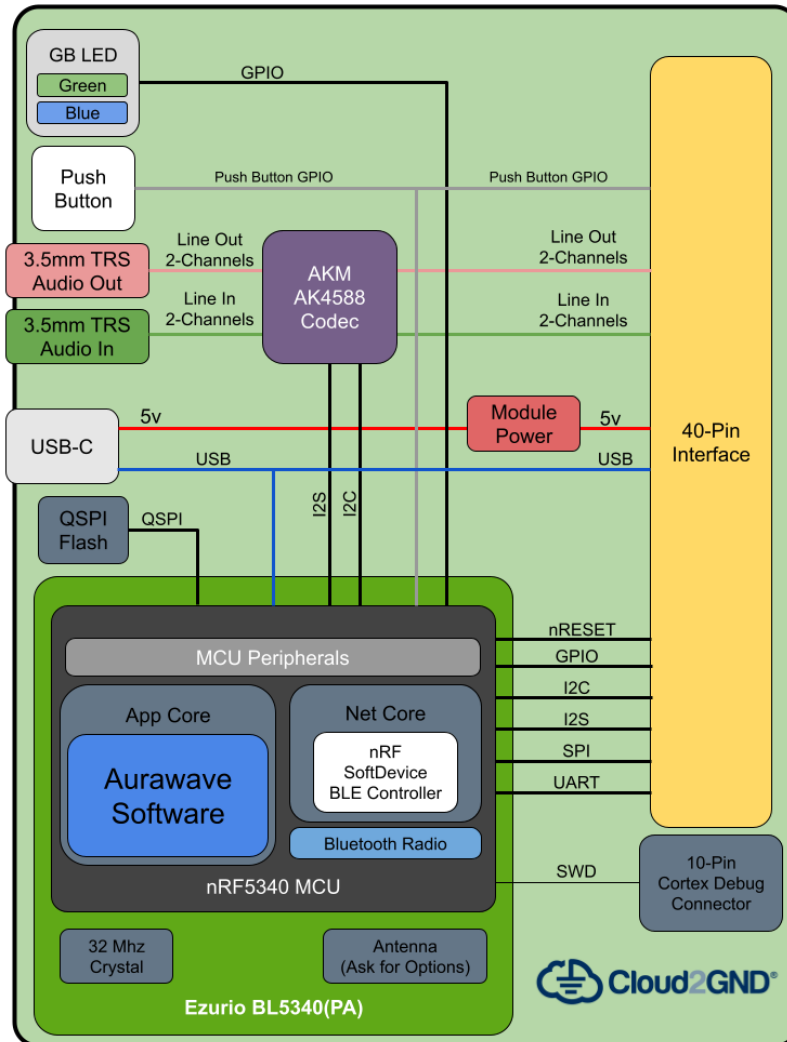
GB LED
Green
Blue

GPIO

Push Button

Push Button GPIO

Push Button GPIO

3.5mm TRS Audio Out

Line Out 2-Channels

AKM AK4588 Codec

Line Out 2-Channels

3.5mm TRS Audio In

Line In 2-Channels

Line In 2-Channels

USB-C

5v

Module Power

5v

40-Pin Interface

USB

USB

QSPI Flash

QSPI

I2S

I2C

MCU Peripherals

nRESET

GPIO

I2C

I2S

SPI

UART

App Core

Aurawave Software

Net Core

nRF SoftDevice BLE Controller

Bluetooth Radio

nRF5340 MCU

SWD

10-Pin Cortex Debug Connector

32 Mhz Crystal

Antenna (Ask for Options)

Ezurio BL5340(PA)

Cloud2GND®